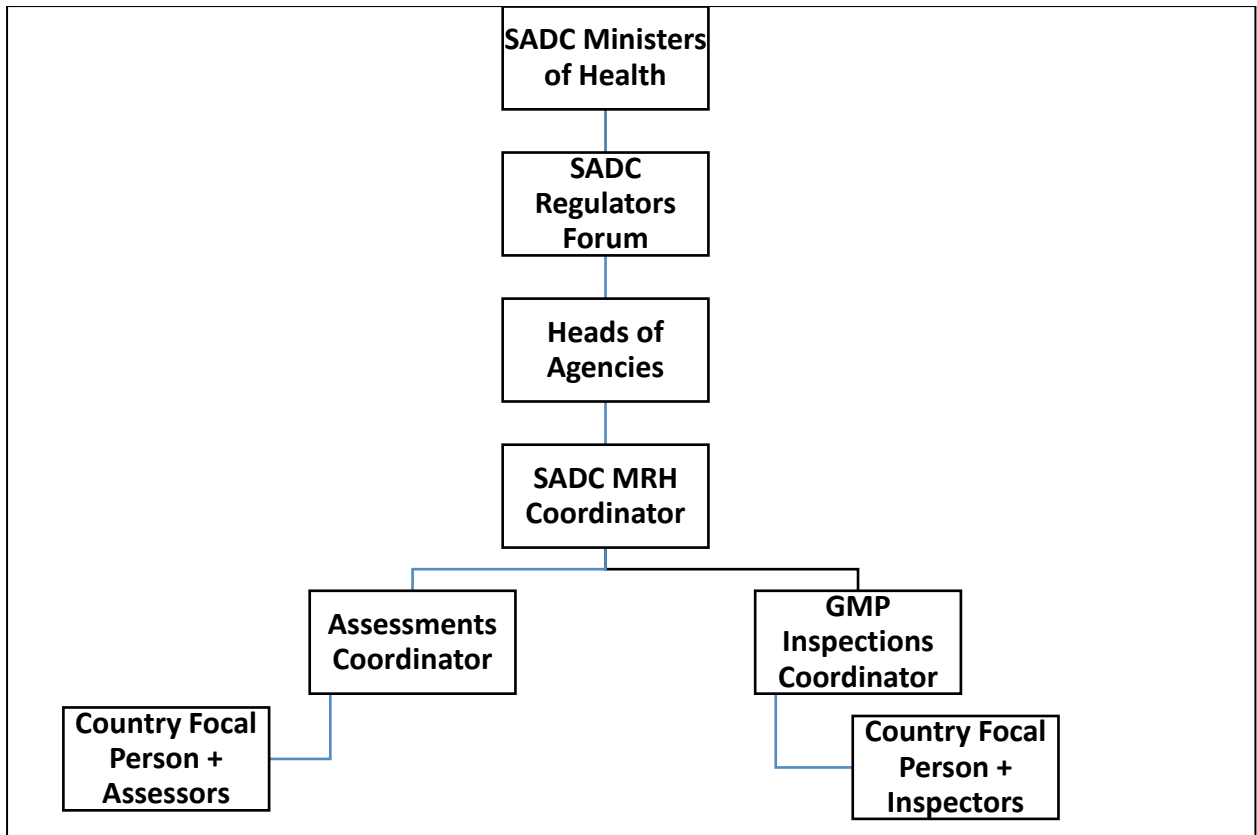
SADC Ministers of Health

SADC Regulators Forum

Heads of Agencies

SADC MRH Coordinator

Assessments Coordinator

GMP Inspections Coordinator

Country Focal Person + Assessors

Country Focal Person + Inspectors